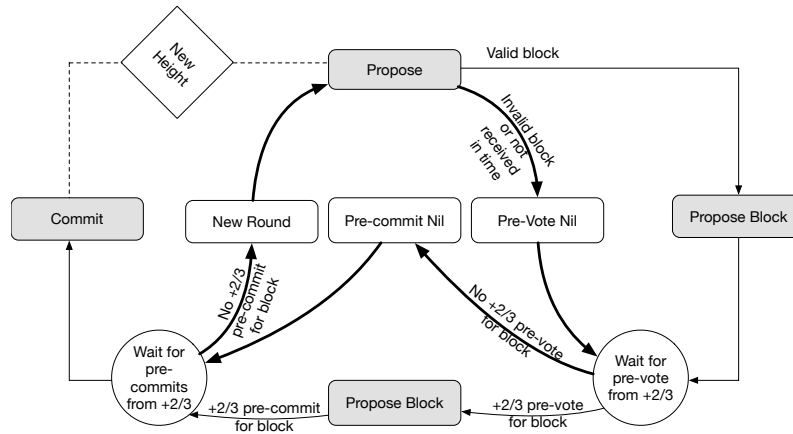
New Height

Propose

Valid block

Invalid block or not received in time

Commit

New Round

Pre-commit Nil

Pre-Vote Nil

Propose Block

No +2/3 pre-commit for block

No +2/3 pre-vote for block

Wait for pre-commits from +2/3

Wait for pre-vote from +2/3

+2/3 pre-commit for block

Propose Block

+2/3 pre-vote for block